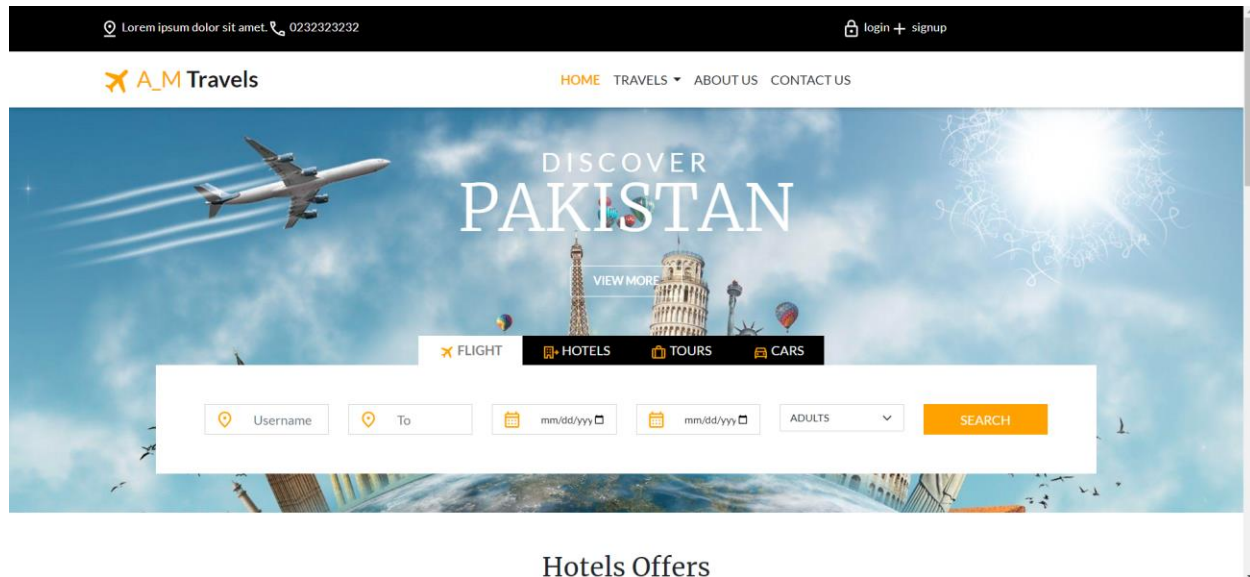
Lorem ipsum dolor sit amet. 0232323232

login + signup

A_M Travels

HOME TRAVELS ABOUT US CONTACT US

DISCOVER

PAKISTAN

VIEW MORE

FLIGHT HOTELS TOURS CARS

Username

To

mm/dd/yyyy

mm/dd/yyyy

ADULTS

SEARCH

Hotels Offers